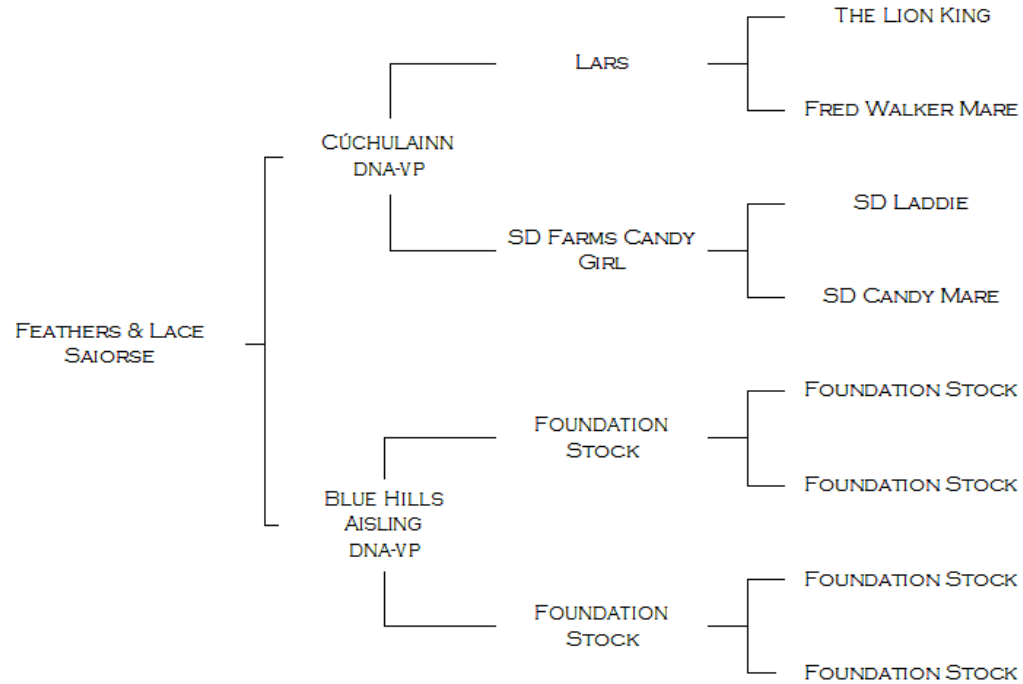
Feathers & Lace Saiorse

Cúchulainn DNA-VP

Lars

The Lion King

Fred Walker Mare

SD Farms Candy Girl

SD Laddie

SD Candy Mare

Blue Hills Aisling DNA-VP

Foundation Stock

Foundation Stock

Foundation Stock

Foundation Stock

Foundation Stock

Foundation Stock